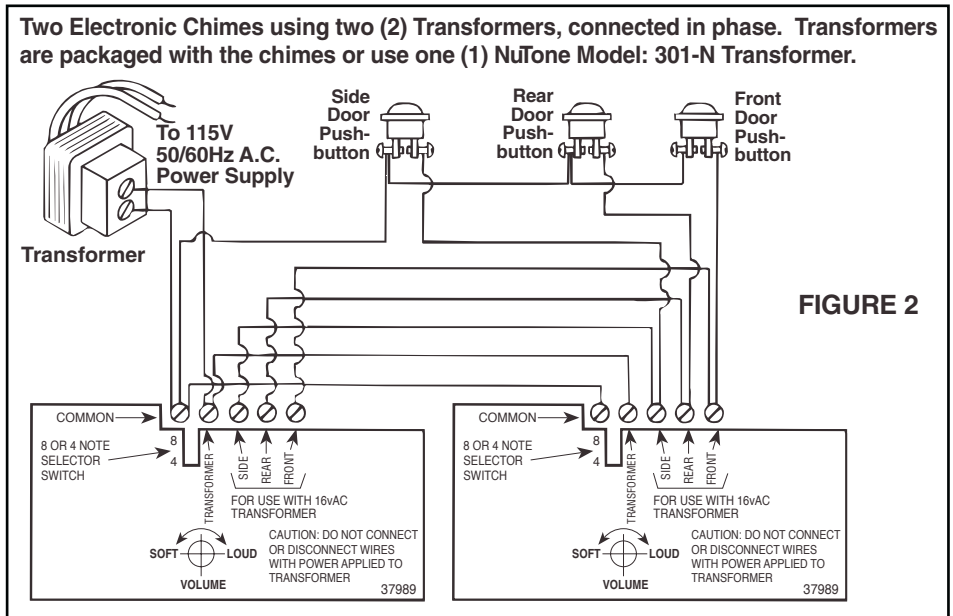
Two Electronic Chimes using two (2) Transformers, connected in phase. Transformers are packaged with the chimes or use one (1) NuTone Model: 301-N Transformer.

To 115V 50/60Hz A.C. Power Supply

Transformer

Side Door Pushbutton

Rear Door Pushbutton

Front Door Pushbutton

FIGURE 2

COMMON

8 OR 4 NOTE SELECTOR SWITCH

8

4

TRANSFORMER

SIDE

REAR

FRONT

FOR USE WITH 16vAC TRANSFORMER

SOFT

LOUD

VOLUME

CAUTION: DO NOT CONNECT OR DISCONNECT WIRES WITH POWER APPLIED TO TRANSFORMER

37989

COMMON

8 OR 4 NOTE SELECTOR SWITCH

8

4

TRANSFORMER

SIDE

REAR

FRONT

FOR USE WITH 16vAC TRANSFORMER

SOFT

LOUD

VOLUME

CAUTION: DO NOT CONNECT OR DISCONNECT WIRES WITH POWER APPLIED TO TRANSFORMER

37989